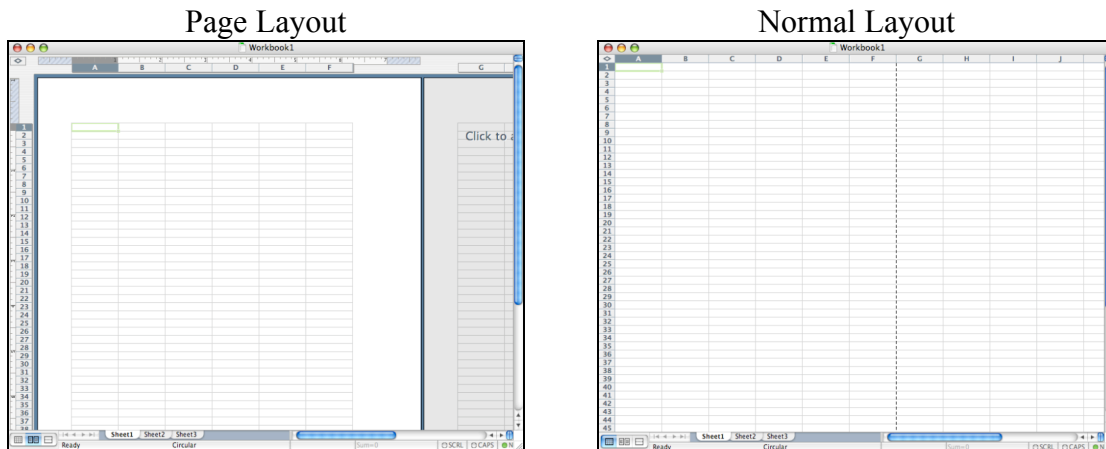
Page Layout

Workbook1

A B C D E F G

1 2 3 4 5 6 7 8 9 10 11 12 13 14 15 16 17 18 19 20 21 22 23 24 25 26 27 28 29 30 31 32 33 34 35 36 37

Click to a

Sheet1 Sheet2 Sheet3

Ready Circular Sum=0 SCRL CAPS N

Normal Layout

Workbook1

A B C D E F G H I J

1 2 3 4 5 6 7 8 9 10 11 12 13 14 15 16 17 18 19 20 21 22 23 24 25 26 27 28 29 30 31 32 33 34 35 36 37 38 39 40 41 42 43 44 45

Sheet1 Sheet2 Sheet3

Ready Circular Sum=0 SCRL CAPS N